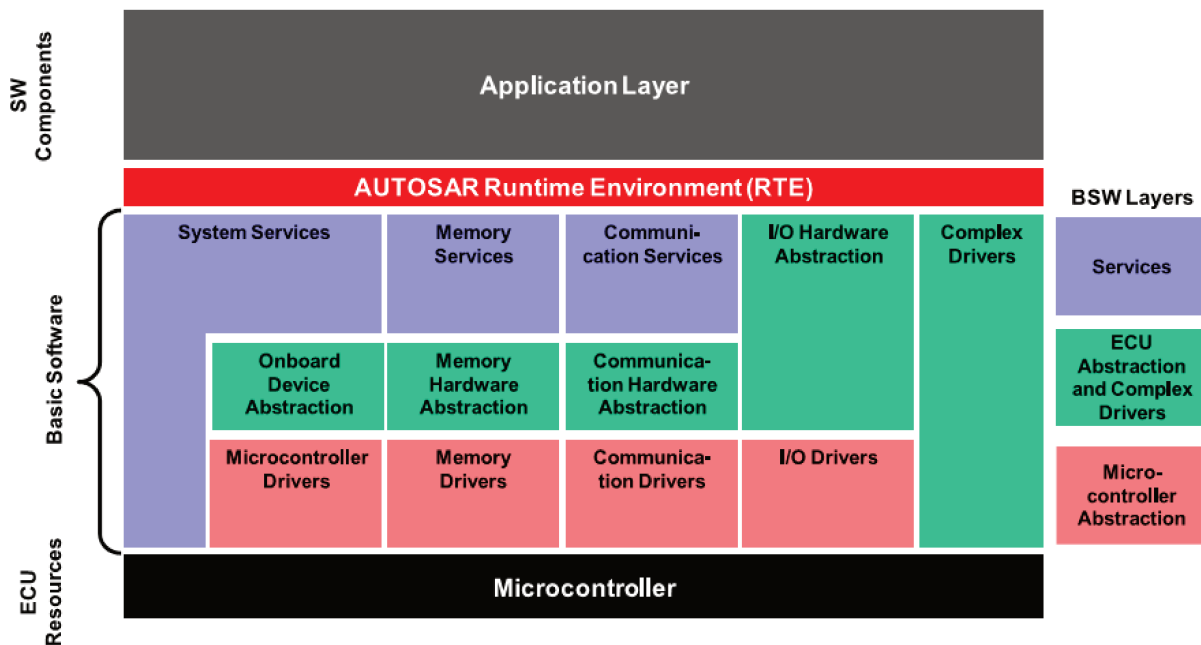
SW Components

Application Layer

AUTOSAR Runtime Environment (RTE)

BSW Layers

Basic Software

System Services

Memory Services

Communication Services

I/O Hardware Abstraction

Complex Drivers

Services

Onboard Device Abstraction

Memory Hardware Abstraction

Communication Hardware Abstraction

ECU Abstraction and Complex Drivers

Microcontroller Drivers

Memory Drivers

Communication Drivers

I/O Drivers

Microcontroller Abstraction

ECU Resources

Microcontroller